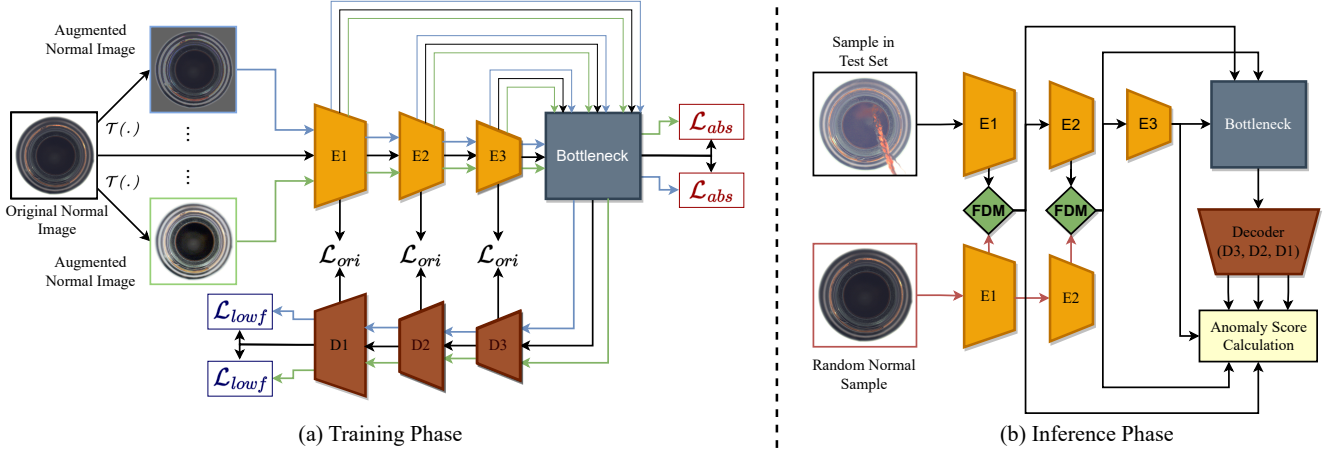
Augmented Normal Image

$\mathcal{T}(.)$

⋮

⋮

$\mathcal{T}(.)$

Original Normal Image

Augmented Normal Image

E1

E2

E3

Bottleneck

$\mathcal{L}_{abs}$

$\mathcal{L}_{abs}$

$\mathcal{L}_{ori}$

$\mathcal{L}_{ori}$

$\mathcal{L}_{ori}$

$\mathcal{L}_{lowf}$

$\mathcal{L}_{lowf}$

D1

D2

D3

(a) Training Phase

Sample in Test Set

E1

E2

E3

Bottleneck

FDM

FDM

Decoder (D3, D2, D1)

Random Normal Sample

E1

E2

Anomaly Score Calculation

(b) Inference Phase